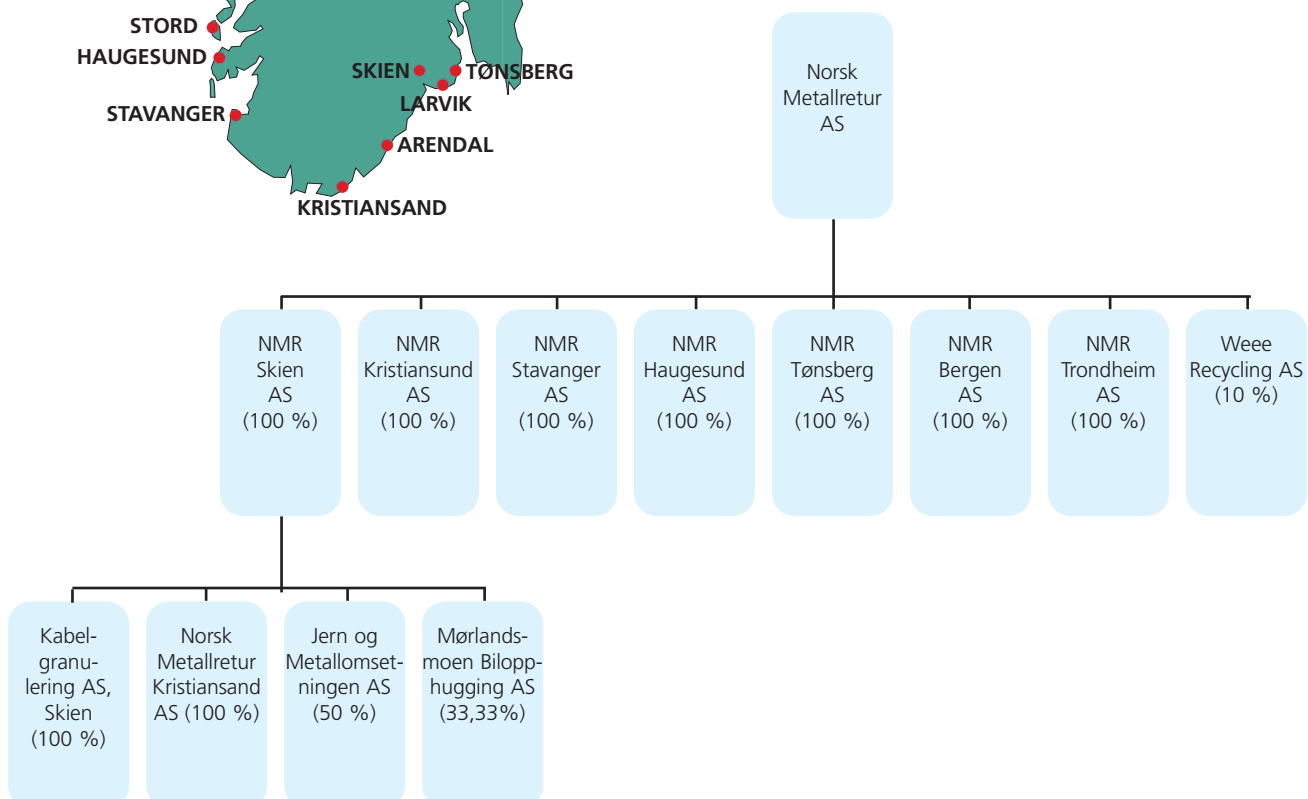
STORD
HAUGESUND
STAVANGER
SKIEN
TØNSBERG
LARVIK
ARENDAL
KRISTIANSAND

Norsk Metallretur AS

NMR Skien AS (100 %)

NMR Kristiansund AS (100 %)

NMR Stavanger AS (100 %)

NMR Haugesund AS (100 %)

NMR Tønsberg AS (100 %)

NMR Bergen AS (100 %)

NMR Trondheim AS (100 %)

Weee Recycling AS (10 %)

Kabelgranulering AS, Skien (100 %)

Norsk Metallretur Kristiansand AS (100 %)

Jern og Metallomsetningen AS (50 %)

Mørlandsmoen Biloppugging AS (33,33%)